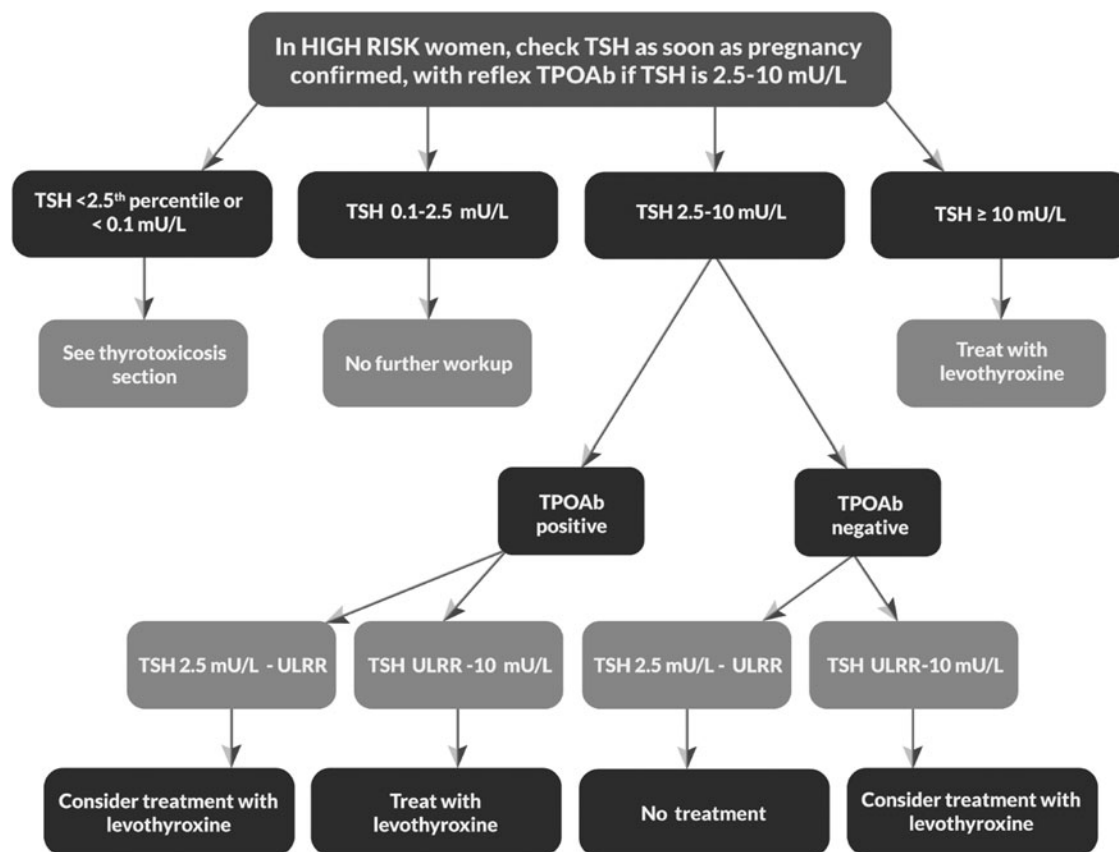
In HIGH RISK women, check TSH as soon as pregnancy confirmed, with reflex TPOAb if TSH is 2.5-10 mU/L

TSH <2.5$^{th}$ percentile or < 0.1 mU/L

TSH 0.1-2.5 mU/L

TSH 2.5-10 mU/L

TSH ≥ 10 mU/L

See thyrotoxicosis section

No further workup

Treat with levothyroxine

TPOAb positive

TPOAb negative

TSH 2.5 mU/L - ULRR

TSH ULRR -10 mU/L

TSH 2.5 mU/L - ULRR

TSH ULRR-10 mU/L

Consider treatment with levothyroxine

Treat with levothyroxine

No treatment

Consider treatment with levothyroxine